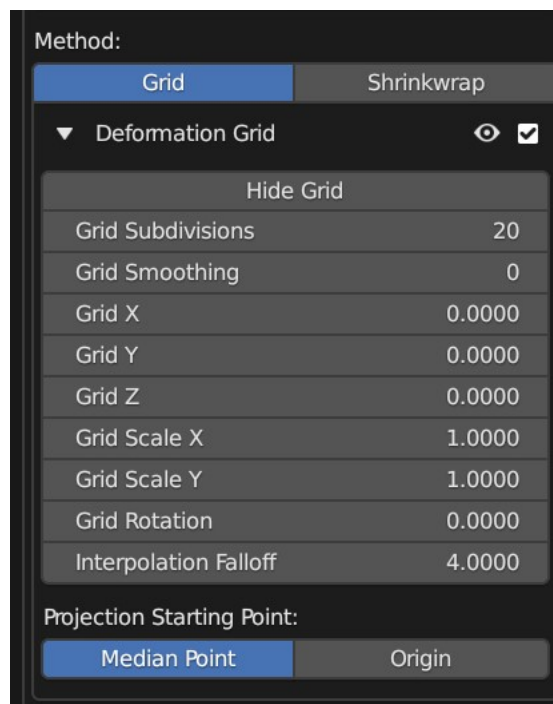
Method:

Grid | Shrinkwrap

Deformation Grid

Hide Grid

| | |
|---|---|
| Grid Subdivisions | 20 |
| Grid Smoothing | 0 |
| Grid X | 0.0000 |
| Grid Y | 0.0000 |
| Grid Z | 0.0000 |
| Grid Scale X | 1.0000 |
| Grid Scale Y | 1.0000 |
| Grid Rotation | 0.0000 |
| Interpolation Falloff | 4.0000 |

Projection Starting Point:

Median Point | Origin